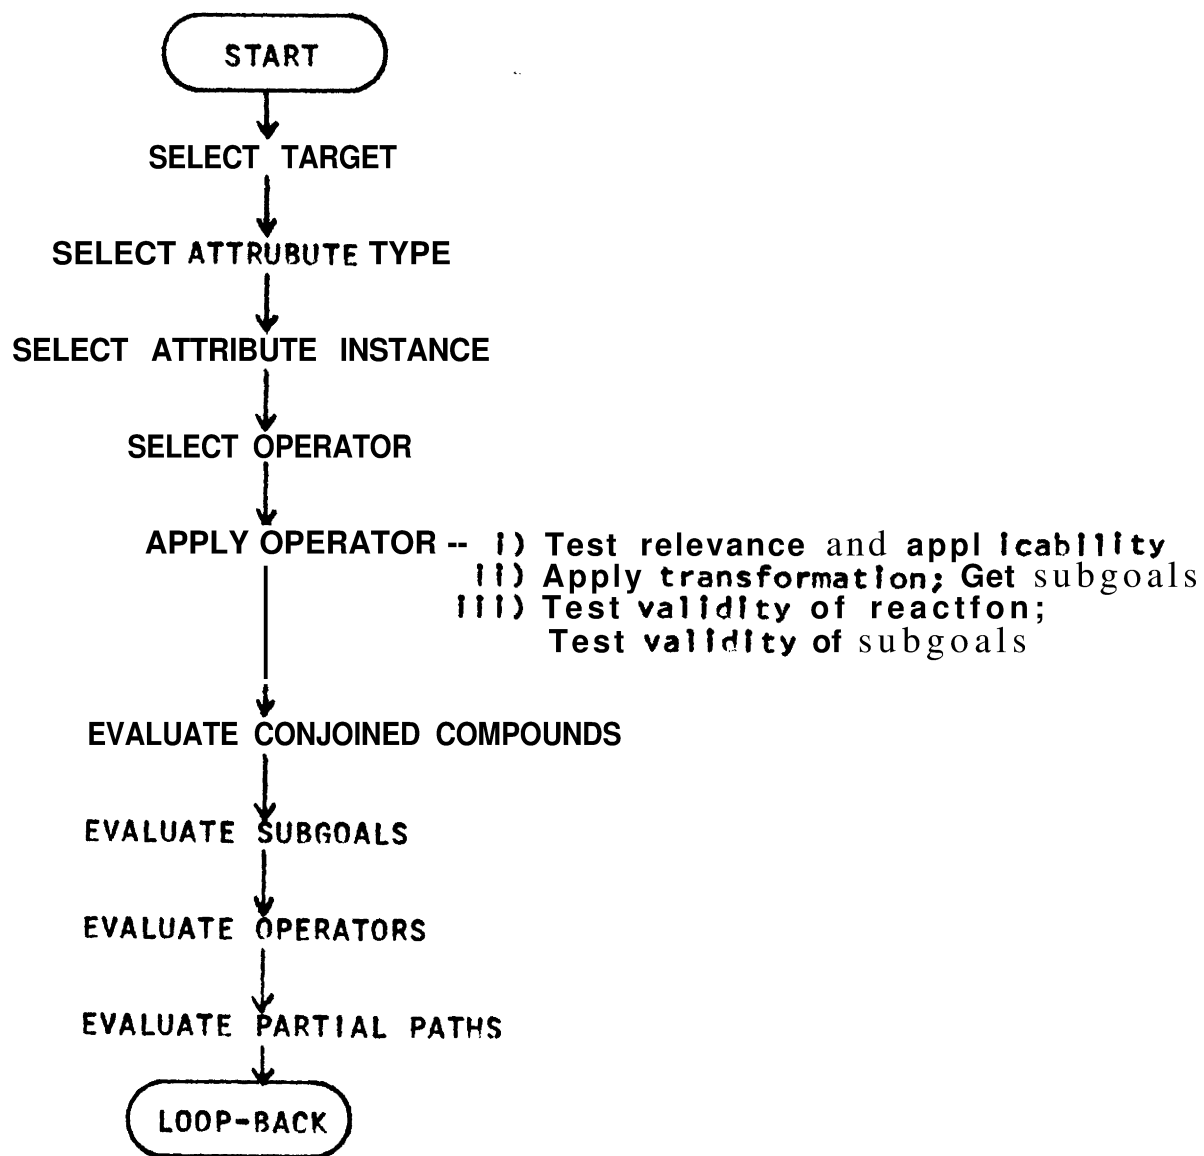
START

SELECT TARGET

SELECT ATTRUBUTE TYPE

SELECT ATTRIBUTE INSTANCE

SELECT OPERATOR

APPLY OPERATOR -- i) Test relevance and appl icabIlIty
ii) Apply transformatIon; Get subgoals
iii) Test valIdIty of reactfon;
Test valIdity of subgoals

EVALUATE CONJOINED COMPOUNDS

EVALUATE SUBGOALS

EVALUATE OPERATORS

EVALUATE PARTIAL PATHS

LOOP-BACK